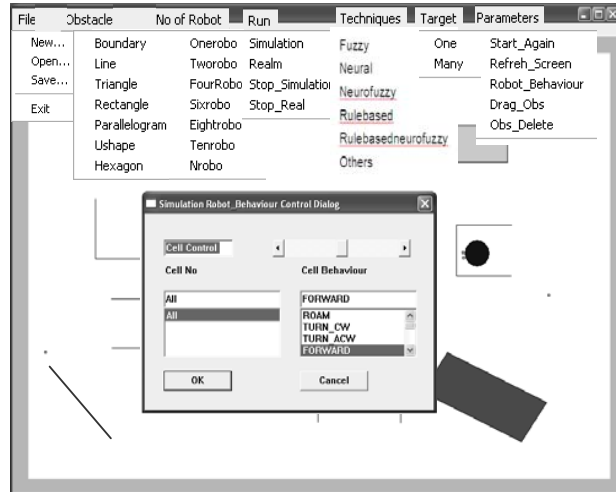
File Obstacle No of Robot Run Techniques Target Parameters

New...
Open...
Save...
Exit

Boundary
Line
Triangle
Rectangle
Parallelogram
Ushape
Hexagon

Onerobo
Tworobo
FourRobo
Sixrobo
Eightrobo
Tenrobo
Nrobo

Simulation
Realm
Stop_Simulation
Stop_Real

Fuzzy
Neural
Neurofuzzy
Rulebased
Rulebasedneurofuzzy
Others

One
Many

Start_Again
Refreh_Screen
Robot_Behaviour
Drag_Obs
Obs_Delete

Simulation Robot_Behaviour Control Dialog

Cell Control

Cell No

Cell Behaviour

All

All

FORWARD

ROAM
TURN_CW
TURN_ACW
FORWARD

OK

Cancel